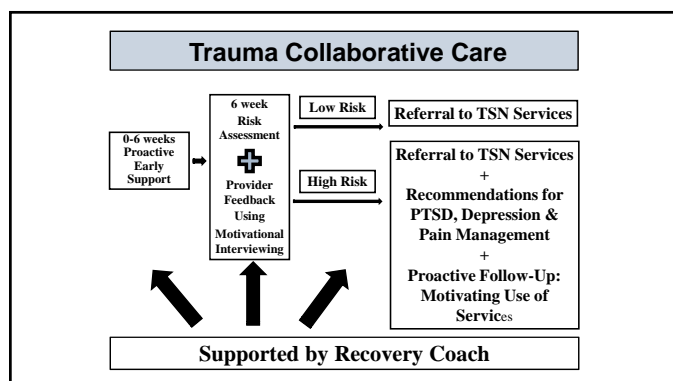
Trauma Collaborative Care

0-6 weeks Proactive Early Support

6 week Risk Assessment

+

Provider Feedback Using Motivational Interviewing

Low Risk

Referral to TSN Services

High Risk

Referral to TSN Services
+
Recommendations for PTSD, Depression & Pain Management
+
Proactive Follow-Up: Motivating Use of Services

Supported by Recovery Coach